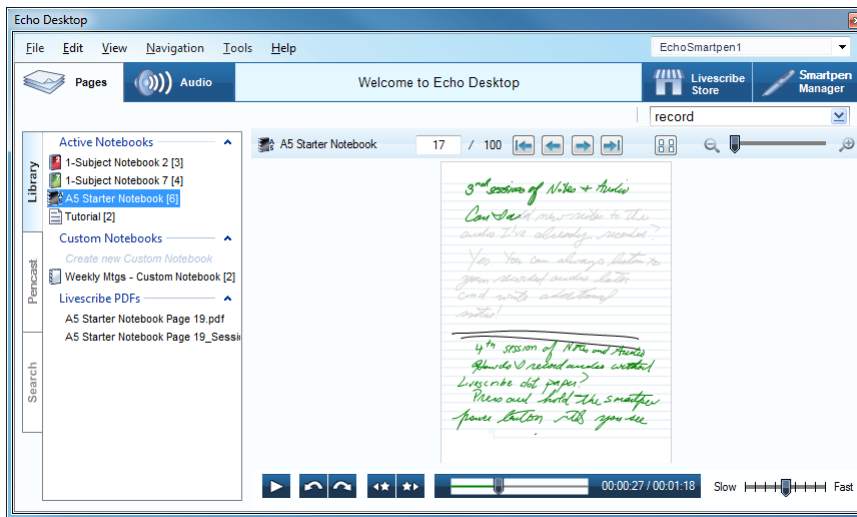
Echo Desktop

File Edit View Navigation Tools Help

EchoSmartpen1

Pages

Audio

Welcome to Echo Desktop

Livescribe Store

Smartpen Manager

record

Library

Pencast

Search

Active Notebooks

1-Subject Notebook 2 [3]

1-Subject Notebook 7 [4]

A5 Starter Notebook [6]

Tutorial [2]

Custom Notebooks

Create new Custom Notebook

Weekly Mtgs - Custom Notebook [2]

Livescribe PDFs

A5 Starter Notebook Page 19.pdf

A5 Starter Notebook Page 19_Sessi

A5 Starter Notebook

17 / 100

3rd session of Notes + Audio

Can I add new notes to the audio I've already recorded?

Yes. You can always listen to your recorded audio later and write additional notes!

4th session of Notes and Audio

How do I record audio without Livescribe dot paper?

Press and hold the smartpen power button until you see

00:00:27 / 00:01:18

Slow

Fast